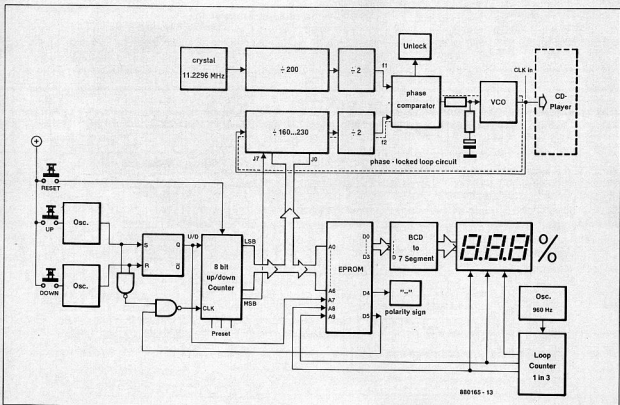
crystal
11.2296 MHz

÷ 200

÷ 2

Unlock

f1

phase comparator

VCO

CLK in

CD-Player

÷ 160...230

÷ 2

f2

J7

J0

phase - locked loop circuit

RESET

UP

Osc.

DOWN

Osc.

S

Q

R

$\bar{Q}$

U/D

8 bit up/down Counter

LSB

MSB

CLK

Preset

A0

A6

A7

A8

A9

EPROM

D0

D3

D4

D5

BCD to 7 Segment

%

"–"

polarity sign

Osc.
960 Hz

Loop Counter 1 in 3

880165 - 13